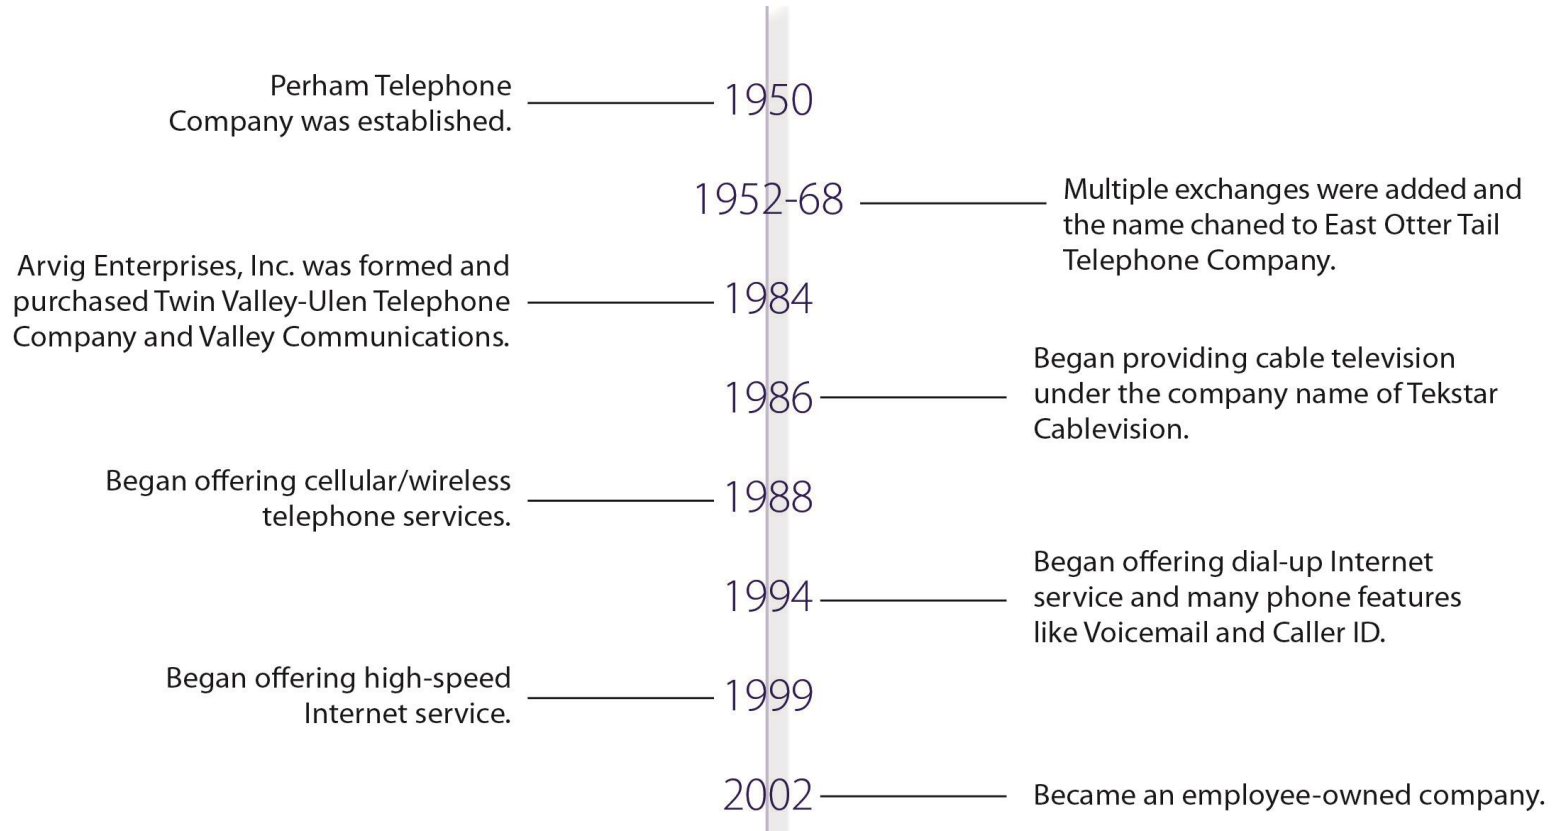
Perham Telephone Company was established. 1950

1952-68 Multiple exchanges were added and the name chaned to East Otter Tail Telephone Company.

Arvig Enterprises, Inc. was formed and purchased Twin Valley-Ulen Telephone Company and Valley Communications. 1984

1986 Began providing cable television under the company name of Tekstar Cablevision.

Began offering cellular/wireless telephone services. 1988

1994 Began offering dial-up Internet service and many phone features like Voicemail and Caller ID.

Began offering high-speed Internet service. 1999

2002 Became an employee-owned company.